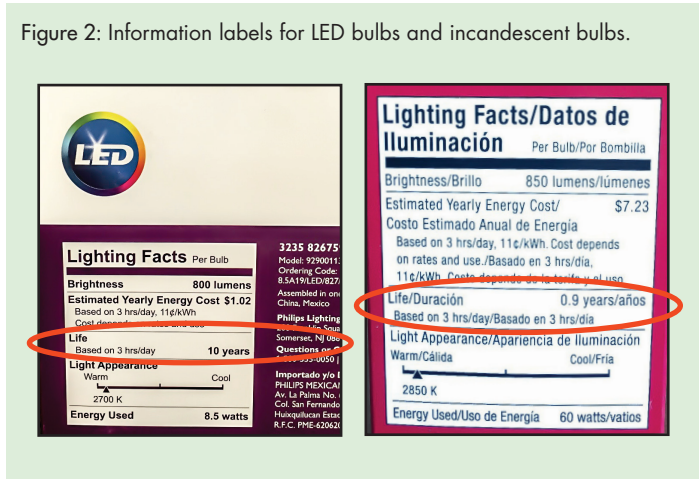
Figure 2: Information labels for LED bulbs and incandescent bulbs.

LED

Lighting Facts Per Bulb

Brightness 800 lumens

Estimated Yearly Energy Cost $1.02
Based on 3 hrs/day, 11¢/kWh
Cost depends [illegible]

Life
Based on 3 hrs/day 10 years

Light Appearance
Warm Cool
2700 K

Energy Used 8.5 watts

3235 82675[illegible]
Model: 92900113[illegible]
Ordering Code: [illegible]
8.5A19/LED/827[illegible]
Assembled in one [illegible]
China, Mexico

Philips Lighting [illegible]
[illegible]
Somerset, NJ 088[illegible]
Questions or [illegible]
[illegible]-555-0050 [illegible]

Importado y/o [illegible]
PHILIPS MEXICA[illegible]
Av. La Palma No. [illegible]
Col. San Fernando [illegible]
Huixquilucan Estad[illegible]
R.F.C. PME-620620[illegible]

Lighting Facts/Datos de Iluminación Per Bulb/Por Bombilla

Brightness/Brillo 850 lumens/lúmenes

Estimated Yearly Energy Cost/ Costo Estimado Anual de Energía $7.23
Based on 3 hrs/day, 11¢/kWh. Cost depends on rates and use./Basado en 3 hrs/día, 11¢/kWh. Costo depende de la tarifa y el uso.

Life/Duración 0.9 years/años
Based on 3 hrs/day/Basado en 3 hrs/día

Light Appearance/Apariencia de Iluminación
Warm/Cálida Cool/Fría
2850 K

Energy Used/Uso de Energía 60 watts/vatios